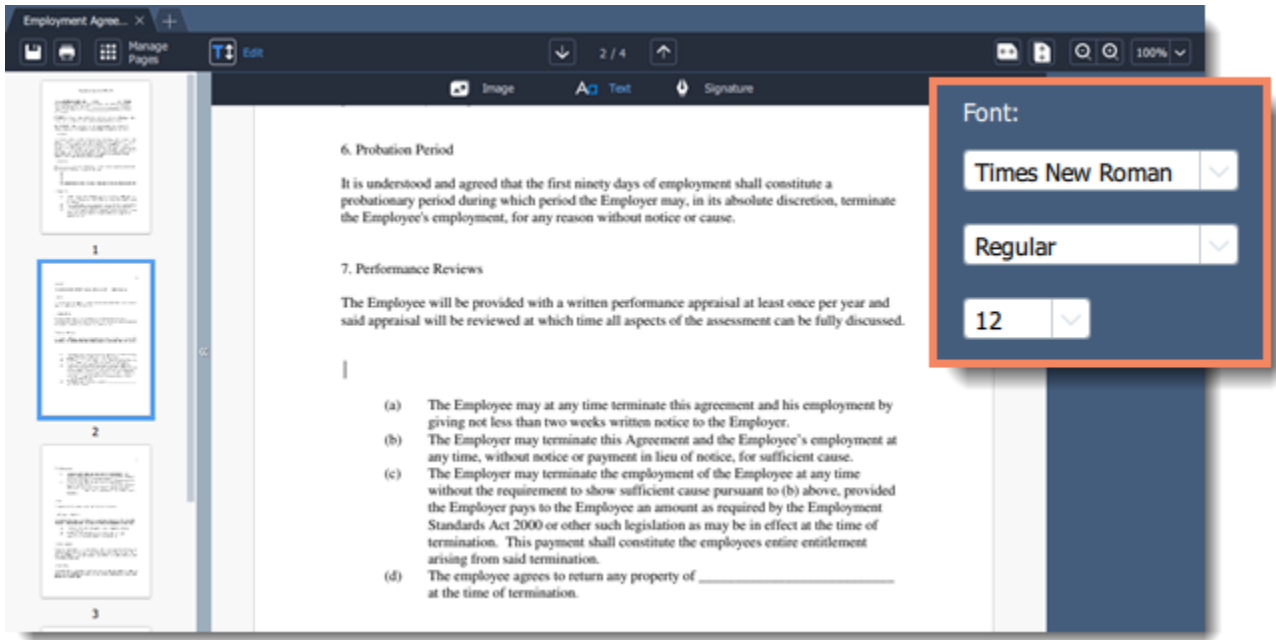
Employment Agree...

Manage Pages

Edit

2 / 4

100%

Image

Text

Signature

1

2

3

6. Probation Period

It is understood and agreed that the first ninety days of employment shall constitute a probationary period during which period the Employer may, in its absolute discretion, terminate the Employee's employment, for any reason without notice or cause.

7. Performance Reviews

The Employee will be provided with a written performance appraisal at least once per year and said appraisal will be reviewed at which time all aspects of the assessment can be fully discussed.

(a) The Employee may at any time terminate this agreement and his employment by giving not less than two weeks written notice to the Employer.

(b) The Employer may terminate this Agreement and the Employee's employment at any time, without notice or payment in lieu of notice, for sufficient cause.

(c) The Employer may terminate the employment of the Employee at any time without the requirement to show sufficient cause pursuant to (b) above, provided the Employer pays to the Employee an amount as required by the Employment Standards Act 2000 or other such legislation as may be in effect at the time of termination. This payment shall constitute the employees entire entitlement arising from said termination.

(d) The employee agrees to return any property of ____________________________ at the time of termination.

Font:

Times New Roman

Regular

12